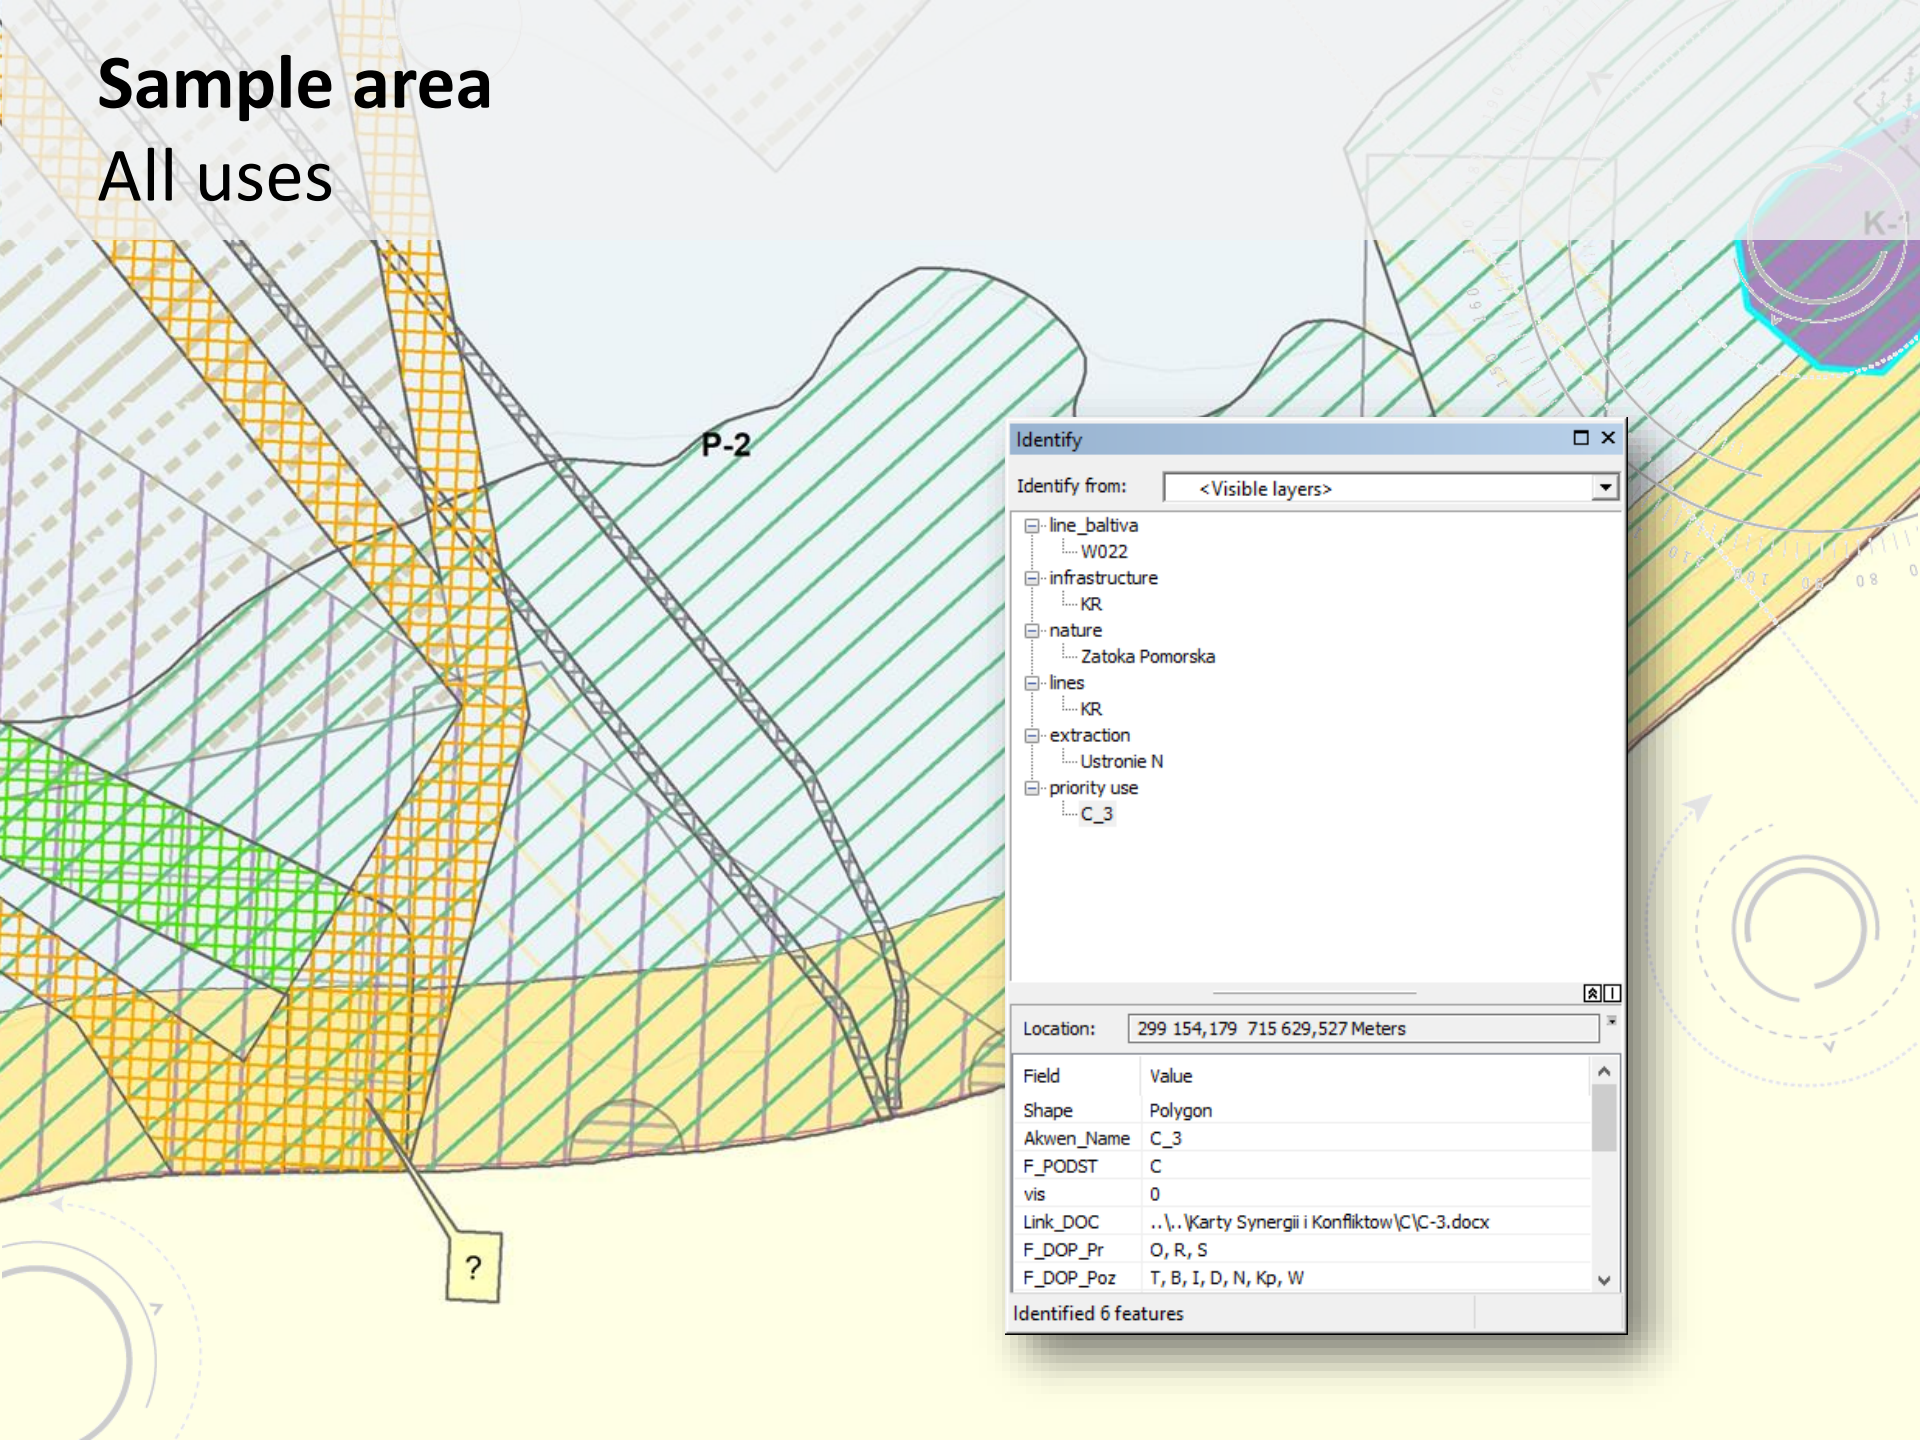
Sample area
All uses

P-2

K-1

?

Identify

Identify from: <Visible layers>

line_baltiva
W022
infrastructure
KR
nature
Zatoka Pomorska
lines
KR
extraction
Ustronie N
priority use
C_3

Location: 299 154,179 715 629,527 Meters

| Field | Value |
|---|---|
| Shape | Polygon |
| Akwen_Name | C_3 |
| F_PODST | C |
| vis | 0 |
| Link_DOC | ..\..\Karty Synergii i Konfliktow\C\C-3.docx |
| F_DOP_Pr | O, R, S |
| F_DOP_Poz | T, B, I, D, N, Kp, W |

Identified 6 features